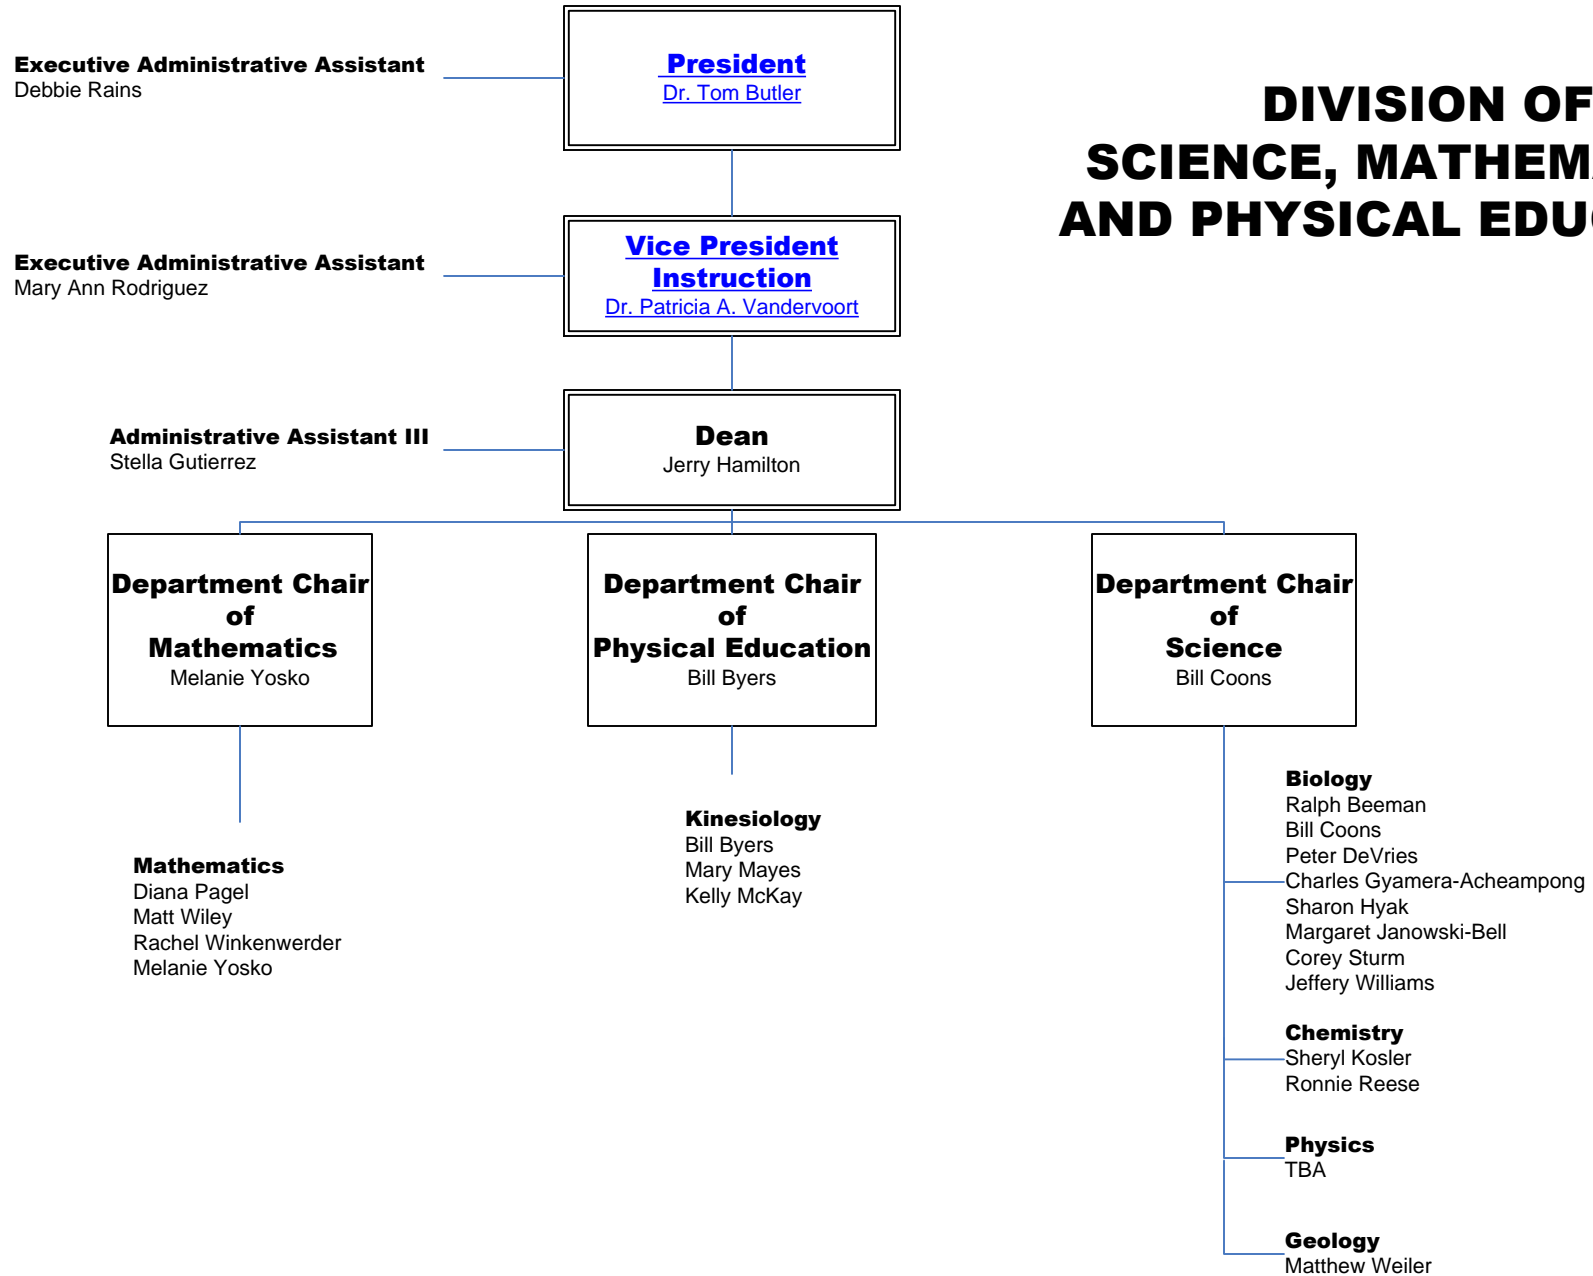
Executive Administrative Assistant
Debbie Rains

President
Dr. Tom Butler

DIVISION OF
SCIENCE, MATHEM
AND PHYSICAL EDU

Executive Administrative Assistant
Mary Ann Rodriguez

Vice President
Instruction
Dr. Patricia A. Vandervoort

Administrative Assistant III
Stella Gutierrez

Dean
Jerry Hamilton

Department Chair of Mathematics
Melanie Yosko

Department Chair of Physical Education
Bill Byers

Department Chair of Science
Bill Coons

Mathematics
Diana Pagel
Matt Wiley
Rachel Winkenwerder
Melanie Yosko

Kinesiology
Bill Byers
Mary Mayes
Kelly McKay

Biology
Ralph Beeman
Bill Coons
Peter DeVries
Charles Gyamera-Acheampong
Sharon Hyak
Margaret Janowski-Bell
Corey Sturm
Jeffery Williams

Chemistry
Sheryl Kosler
Ronnie Reese

Physics
TBA

Geology
Matthew Weiler